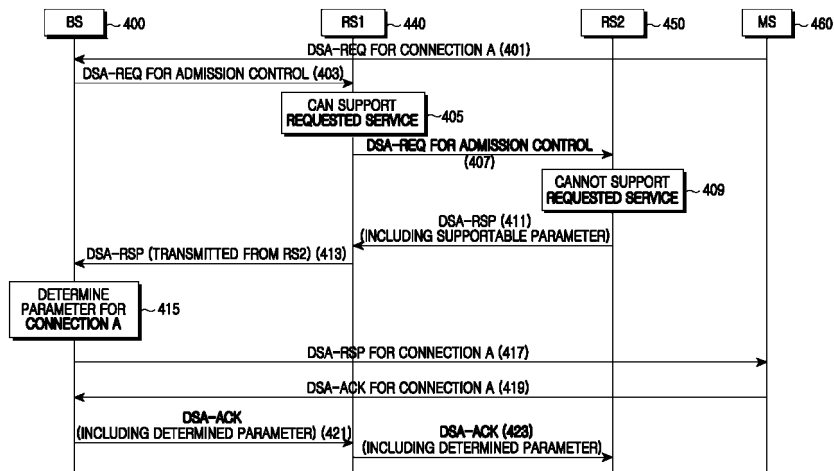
BS 400
RS1 440
RS2 450
MS 460

DSA-REQ FOR CONNECTION A (401)

DSA-REQ FOR ADMISSION CONTROL (403)

CAN SUPPORT REQUESTED SERVICE 405

DSA-REQ FOR ADMISSION CONTROL (407)

CANNOT SUPPORT REQUESTED SERVICE 409

DSA-RSP (411) (INCLUDING SUPPORTABLE PARAMETER)

DSA-RSP (TRANSMITTED FROM RS2) (413)

DETERMINE PARAMETER FOR CONNECTION A 415

DSA-RSP FOR CONNECTION A (417)

DSA-ACK FOR CONNECTION A (419)

DSA-ACK (INCLUDING DETERMINED PARAMETER) (421)

DSA-ACK (423) (INCLUDING DETERMINED PARAMETER)